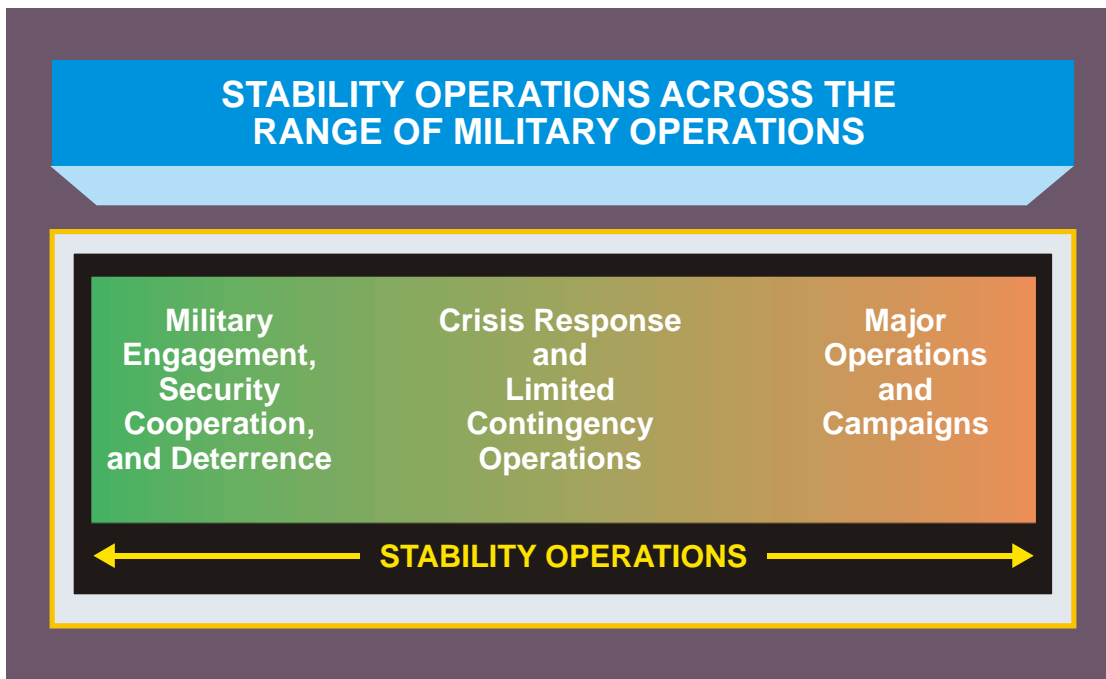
STABILITY OPERATIONS ACROSS THE RANGE OF MILITARY OPERATIONS

Military Engagement, Security Cooperation, and Deterrence

Crisis Response and Limited Contingency Operations

Major Operations and Campaigns

STABILITY OPERATIONS